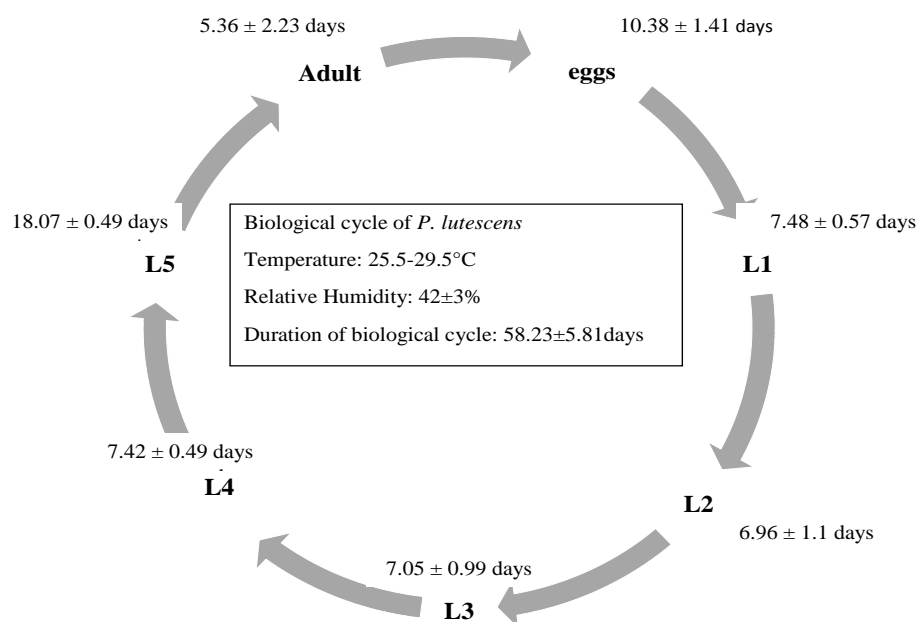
5.36 ± 2.23 days

10.38 ± 1.41 days

Adult

eggs

18.07 ± 0.49 days

Biological cycle of *P. lutescens*

Temperature: 25.5-29.5°C

Relative Humidity: 42±3%

Duration of biological cycle: 58.23±5.81days

7.48 ± 0.57 days

L5

L1

7.42 ± 0.49 days

L4

L2

6.96 ± 1.1 days

7.05 ± 0.99 days

L3